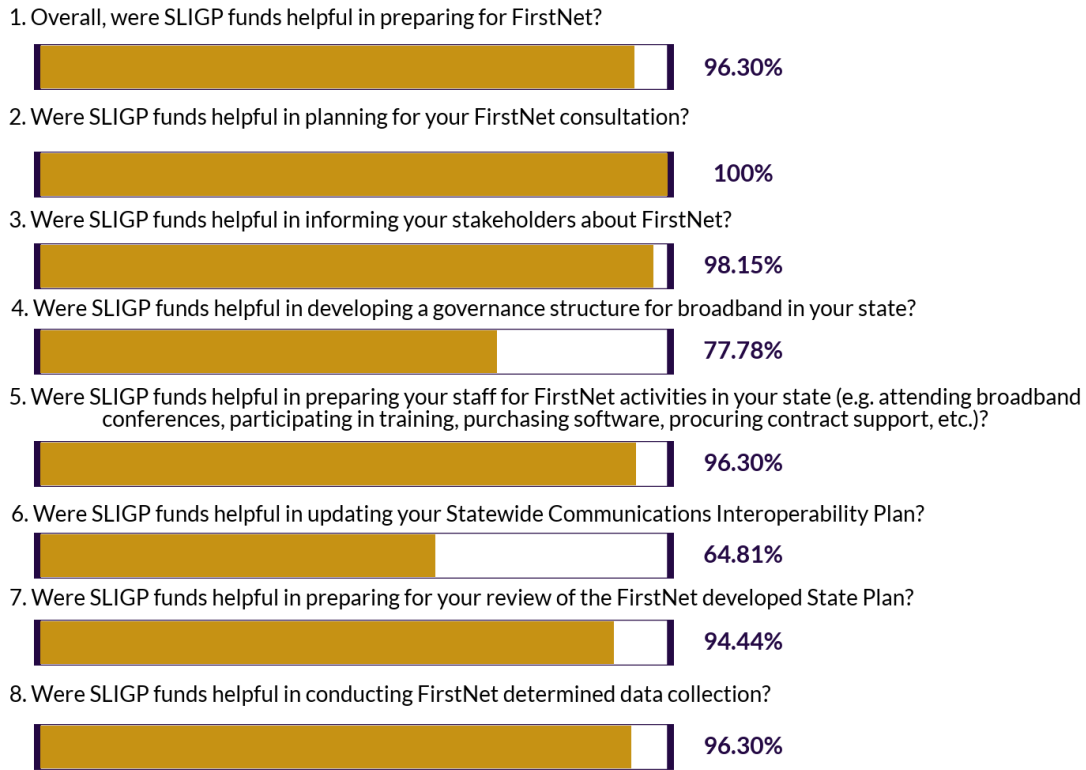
1. Overall, were SLIGP funds helpful in preparing for FirstNet?

96.30%

2. Were SLIGP funds helpful in planning for your FirstNet consultation?

100%

3. Were SLIGP funds helpful in informing your stakeholders about FirstNet?

98.15%

4. Were SLIGP funds helpful in developing a governance structure for broadband in your state?

77.78%

5. Were SLIGP funds helpful in preparing your staff for FirstNet activities in your state (e.g. attending broadband conferences, participating in training, purchasing software, procuring contract support, etc.)?

96.30%

6. Were SLIGP funds helpful in updating your Statewide Communications Interoperability Plan?

64.81%

7. Were SLIGP funds helpful in preparing for your review of the FirstNet developed State Plan?

94.44%

8. Were SLIGP funds helpful in conducting FirstNet determined data collection?

96.30%